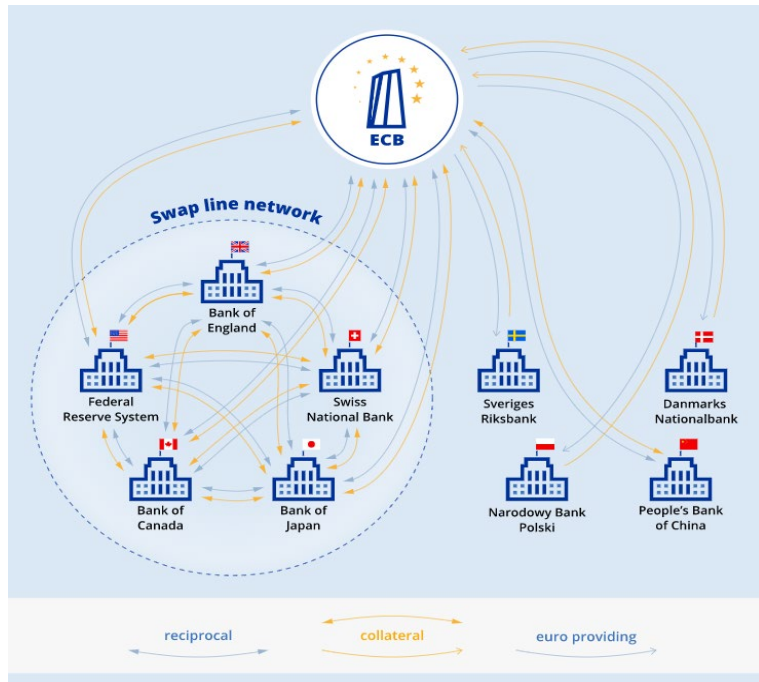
ECB

Swap line network

Bank of England

Federal Reserve System

Swiss National Bank

Bank of Canada

Bank of Japan

Sveriges Riksbank

Danmarks Nationalbank

Narodowy Bank Polski

People's Bank of China

reciprocal

collateral

euro providing